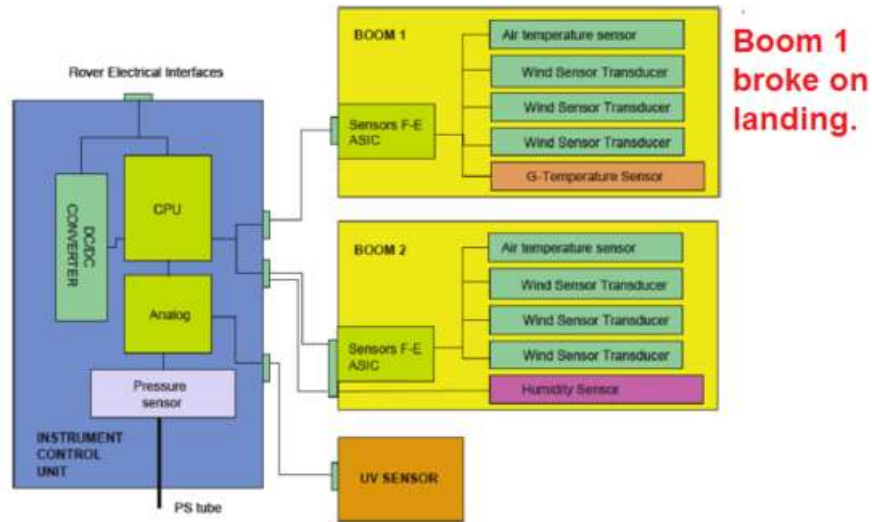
Rover Electrical Interfaces

DC/DC CONVERTER

CPU

Analog

Pressure sensor

INSTRUMENT CONTROL UNIT

PS tube

BOOM 1

Sensors F-E ASIC

Air temperature sensor

Wind Sensor Transducer

Wind Sensor Transducer

Wind Sensor Transducer

G-Temperature Sensor

Boom 1 broke on landing.

BOOM 2

Sensors F-E ASIC

Air temperature sensor

Wind Sensor Transducer

Wind Sensor Transducer

Wind Sensor Transducer

Humidity Sensor

UV SENSOR